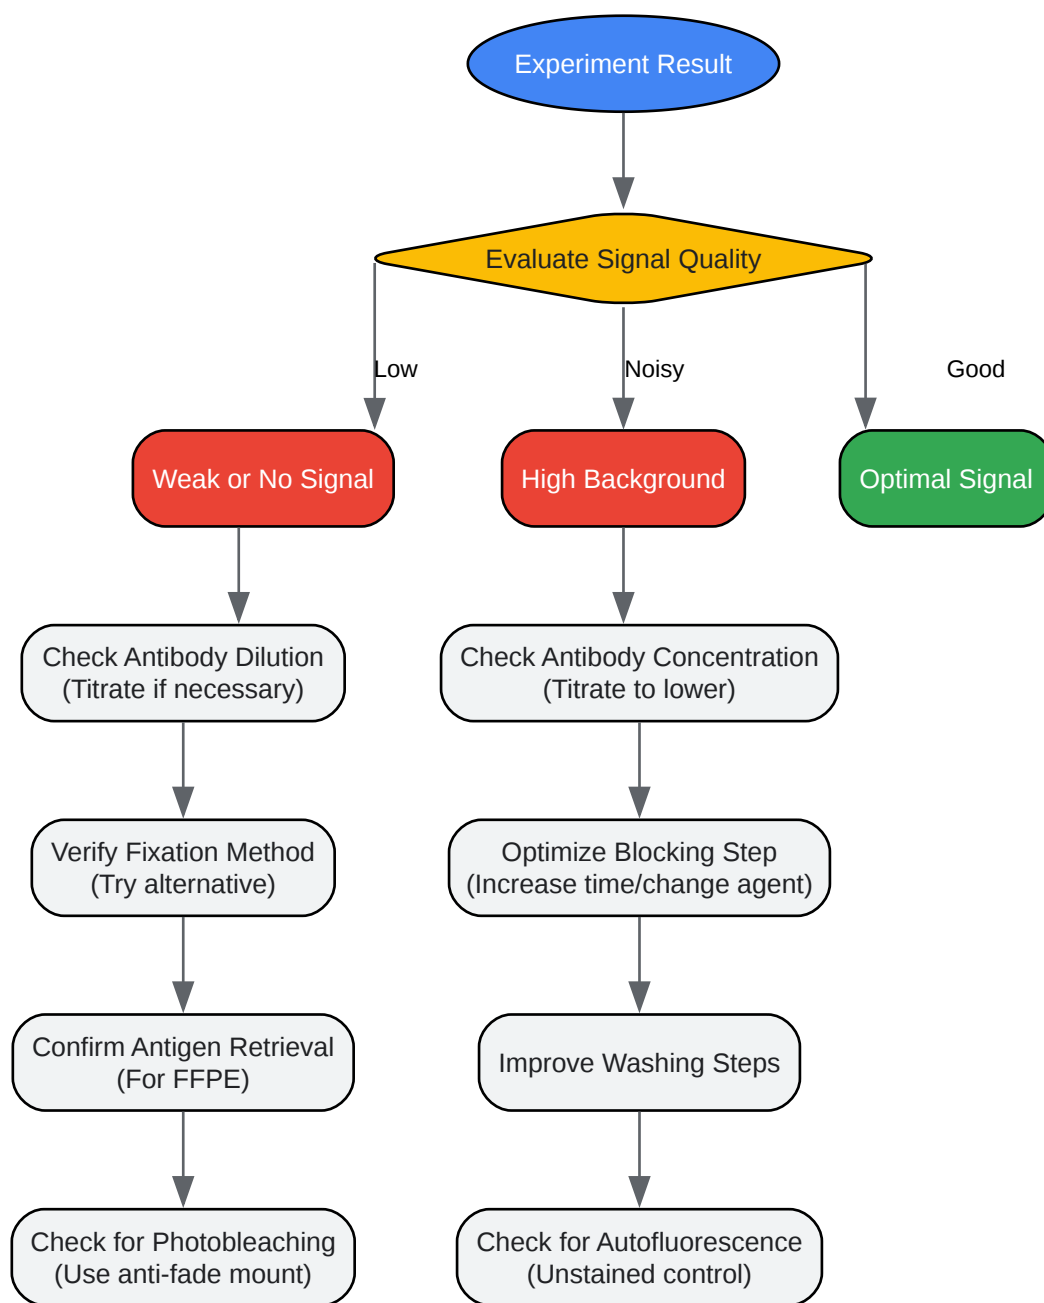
Experiment Result

Evaluate Signal Quality

Low

Noisy

Good

Weak or No Signal

High Background

Optimal Signal

Check Antibody Dilution
(Titrate if necessary)

Verify Fixation Method
(Try alternative)

Confirm Antigen Retrieval
(For FFPE)

Check for Photobleaching
(Use anti-fade mount)

Check Antibody Concentration
(Titrate to lower)

Optimize Blocking Step
(Increase time/change agent)

Improve Washing Steps

Check for Autofluorescence
(Unstained control)